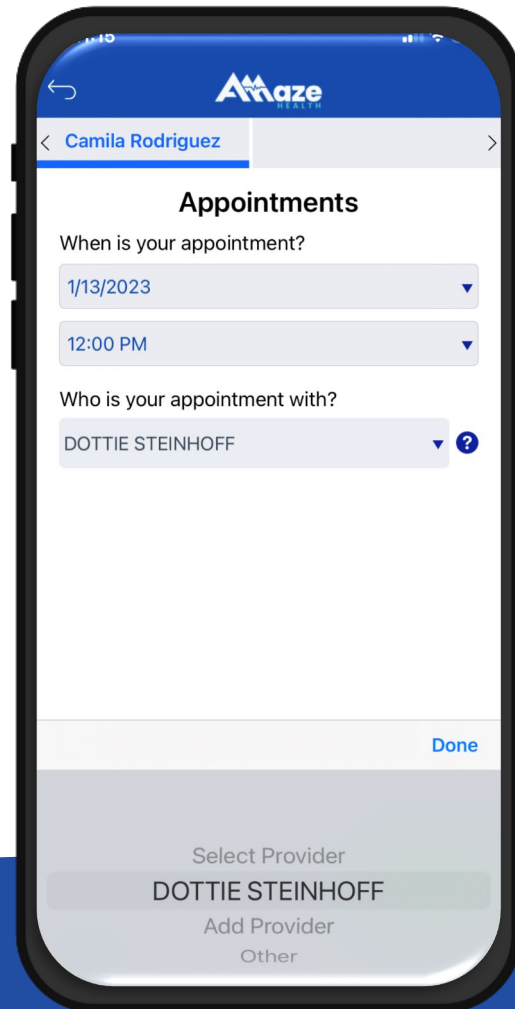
Amaze HEALTH

Camila Rodriguez

Appointments

When is your appointment?

1/13/2023

12:00 PM

Who is your appointment with?

DOTTIE STEINHOFF

?

Done

Select Provider

DOTTIE STEINHOFF

Add Provider

Other